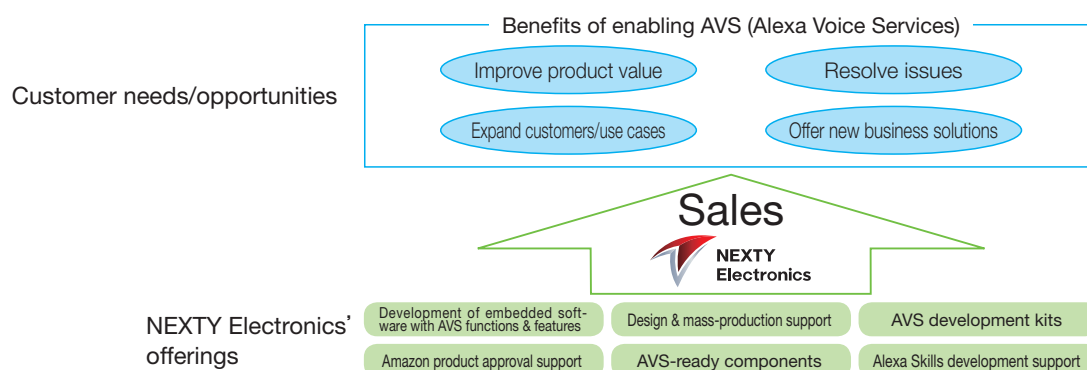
Benefits of enabling AVS (Alexa Voice Services)

Improve product value

Resolve issues

Customer needs/opportunities

Expand customers/use cases

Offer new business solutions

Sales

NEXTY Electronics

NEXTY Electronics' offerings

Development of embedded software with AVS functions & features

Design & mass-production support

AVS development kits

Amazon product approval support

AVS-ready components

Alexa Skills development support